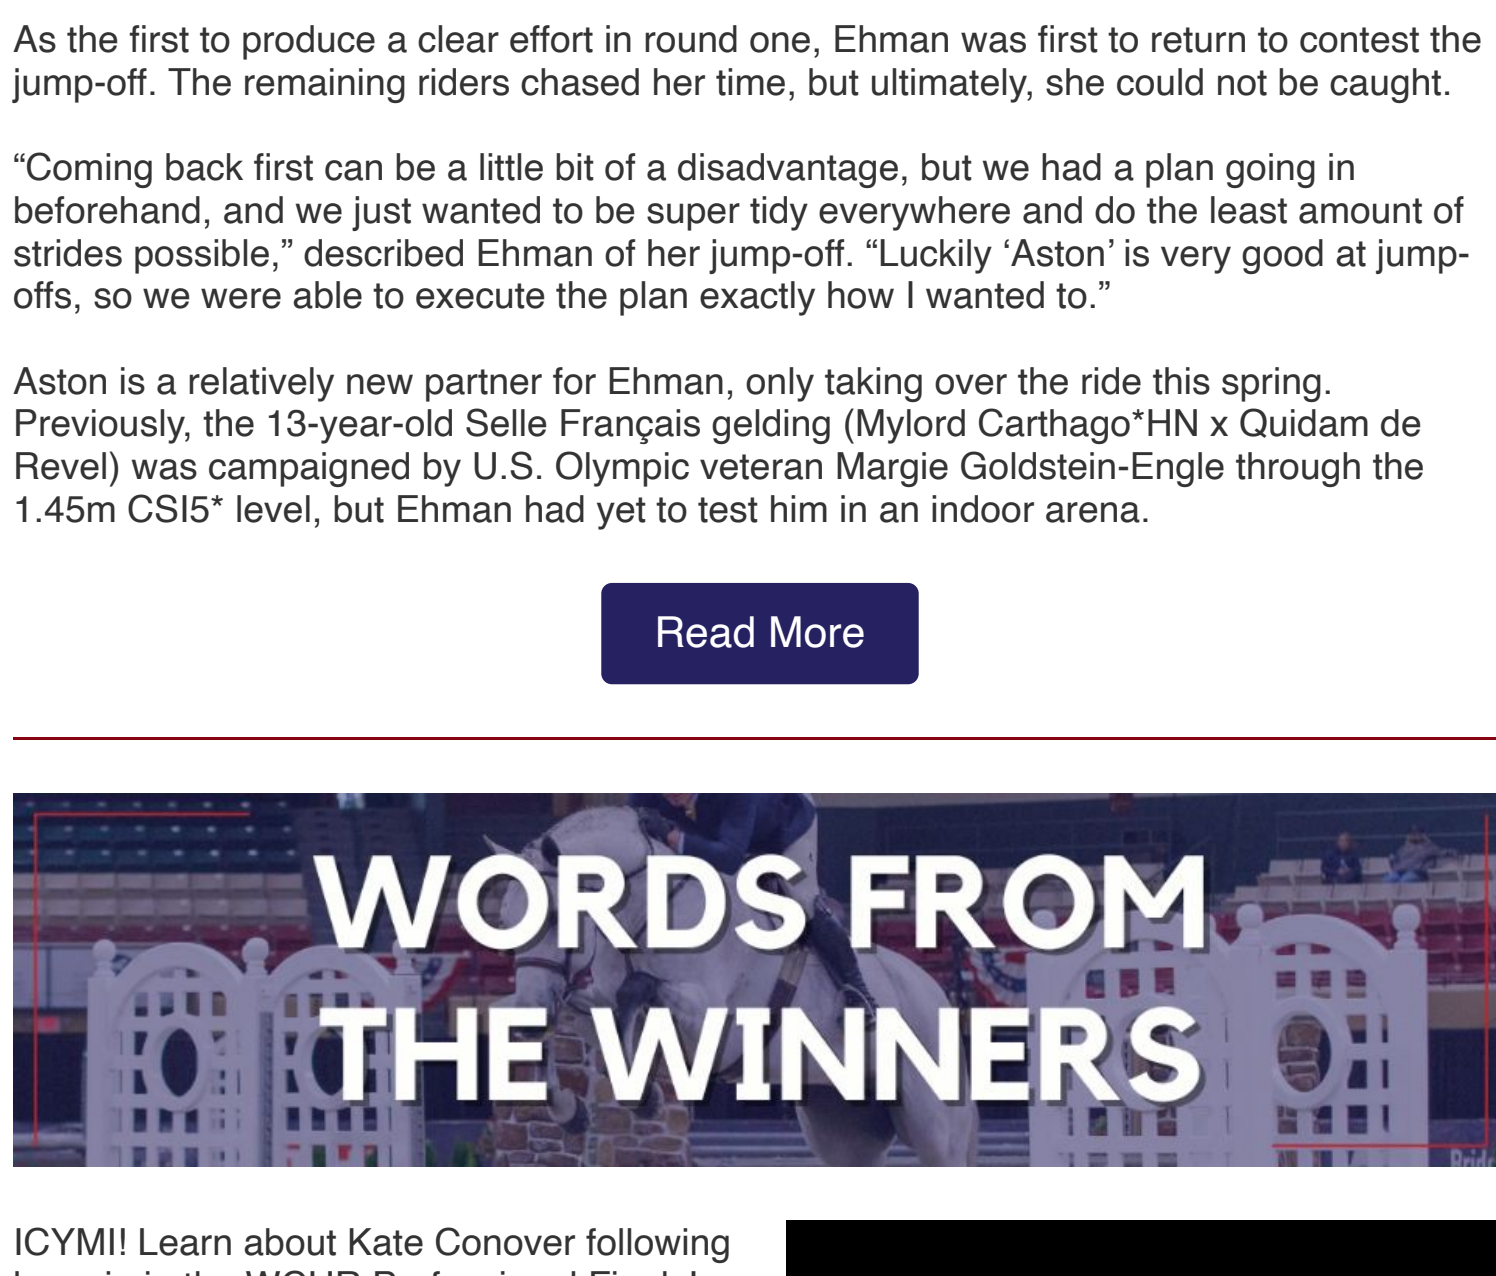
As the first to produce a clear effort in round one, Ehman was first to return to contest the jump-off. The remaining riders chased her time, but ultimately, she could not be caught.

“Coming back first can be a little bit of a disadvantage, but we had a plan going in beforehand, and we just wanted to be super tidy everywhere and do the least amount of strides possible,” described Ehman of her jump-off. “Luckily ‘Aston’ is very good at jump-offs, so we were able to execute the plan exactly how I wanted to.”

Aston is a relatively new partner for Ehman, only taking over the ride this spring. Previously, the 13-year-old Selle Français gelding (Mylord Carthago*HN x Quidam de Revel) was campaigned by U.S. Olympic veteran Margie Goldstein-Engle through the 1.45m CSI5* level, but Ehman had yet to test him in an indoor arena.

Read More

WORDS FROM THE WINNERS

ICYMI! Learn about Kate Conover following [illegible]